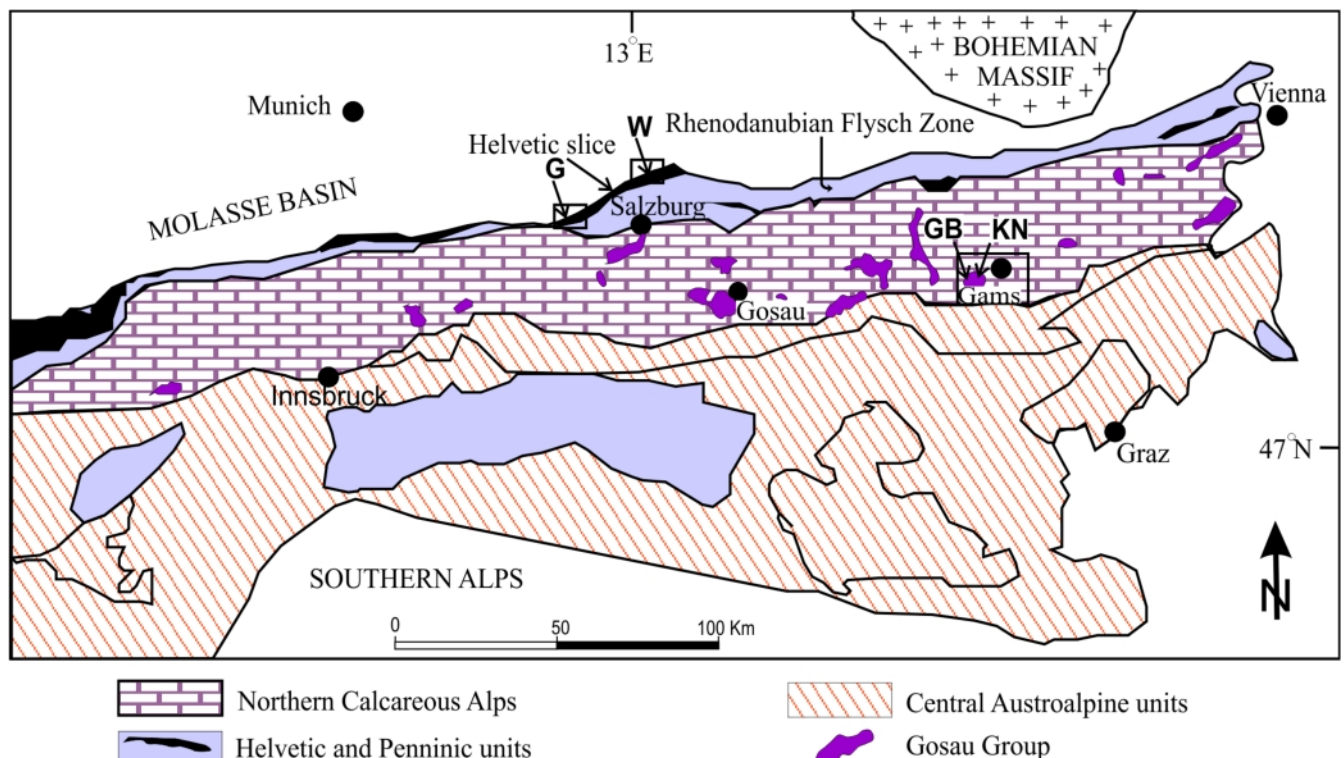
13°E

BOHEMIAN MASSIF

Munich

Vienna

W

Rhenodanubian Flysch Zone

Helvetic slice

G

MOLASSE BASIN

Salzburg

GB

KN

Gams

Gosau

Innsbruck

Graz

47°N

SOUTHERN ALPS

0 50 100 Km

N

Northern Calcareous Alps

Central Austroalpine units

Helvetic and Penninic units

Gosau Group